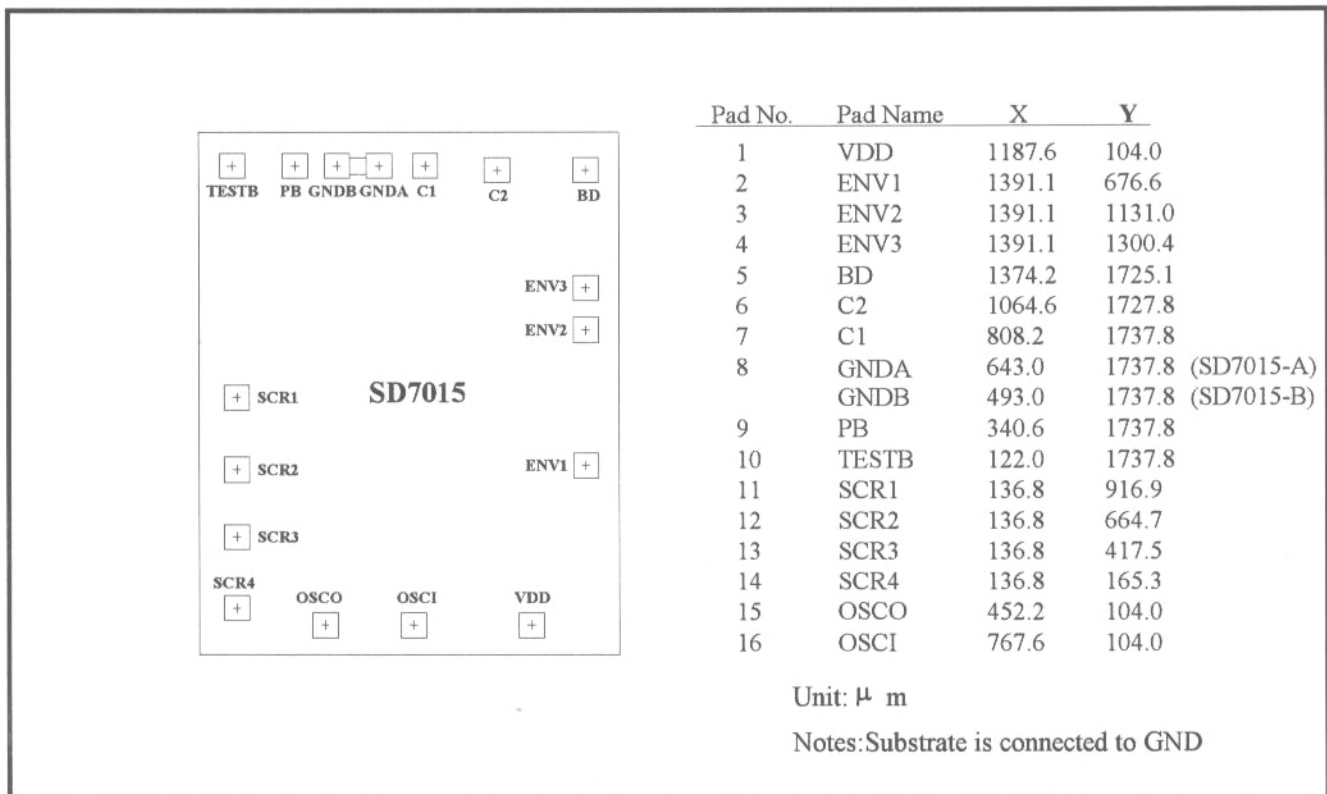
TESTB PB GNDB GNDA C1 C2 BD

ENV3

ENV2

SCR1 SD7015

SCR2 ENV1

SCR3

SCR4

OSCO OSCI VDD

| Pad No. | Pad Name | X | Y | |
|---|---|---|---|---|
| 1 | VDD | 1187.6 | 104.0 | |
| 2 | ENV1 | 1391.1 | 676.6 | |
| 3 | ENV2 | 1391.1 | 1131.0 | |
| 4 | ENV3 | 1391.1 | 1300.4 | |
| 5 | BD | 1374.2 | 1725.1 | |
| 6 | C2 | 1064.6 | 1727.8 | |
| 7 | C1 | 808.2 | 1737.8 | |
| 8 | GNDA | 643.0 | 1737.8 | (SD7015-A) |
| | GNDB | 493.0 | 1737.8 | (SD7015-B) |
| 9 | PB | 340.6 | 1737.8 | |
| 10 | TESTB | 122.0 | 1737.8 | |
| 11 | SCR1 | 136.8 | 916.9 | |
| 12 | SCR2 | 136.8 | 664.7 | |
| 13 | SCR3 | 136.8 | 417.5 | |
| 14 | SCR4 | 136.8 | 165.3 | |
| 15 | OSCO | 452.2 | 104.0 | |
| 16 | OSCI | 767.6 | 104.0 | |

Unit: $\mu$ m

Notes:Substrate is connected to GND